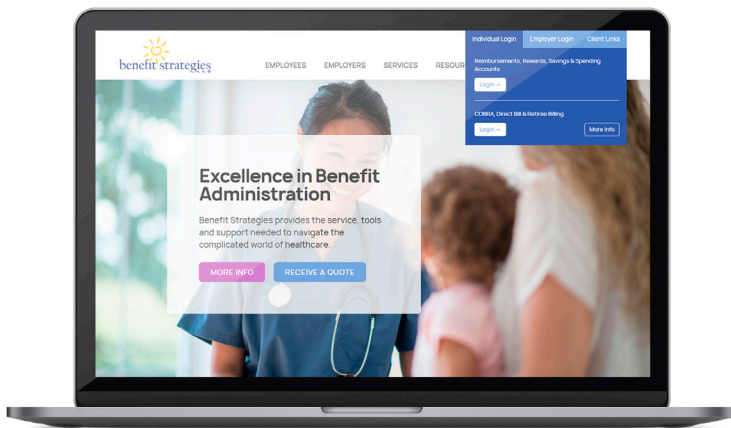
benefit strategies LLC

EMPLOYEES EMPLOYERS SERVICES RESOUR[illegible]

Individual Login Employer Login Client Links

Reimbursements, Rewards, Savings & Spending Accounts

Login →

COBRA, Direct Bill & Retiree Billing

Login →

More Info

Excellence in Benefit Administration

Benefit Strategies provides the service, tools and support needed to navigate the complicated world of healthcare.

MORE INFO

RECEIVE A QUOTE